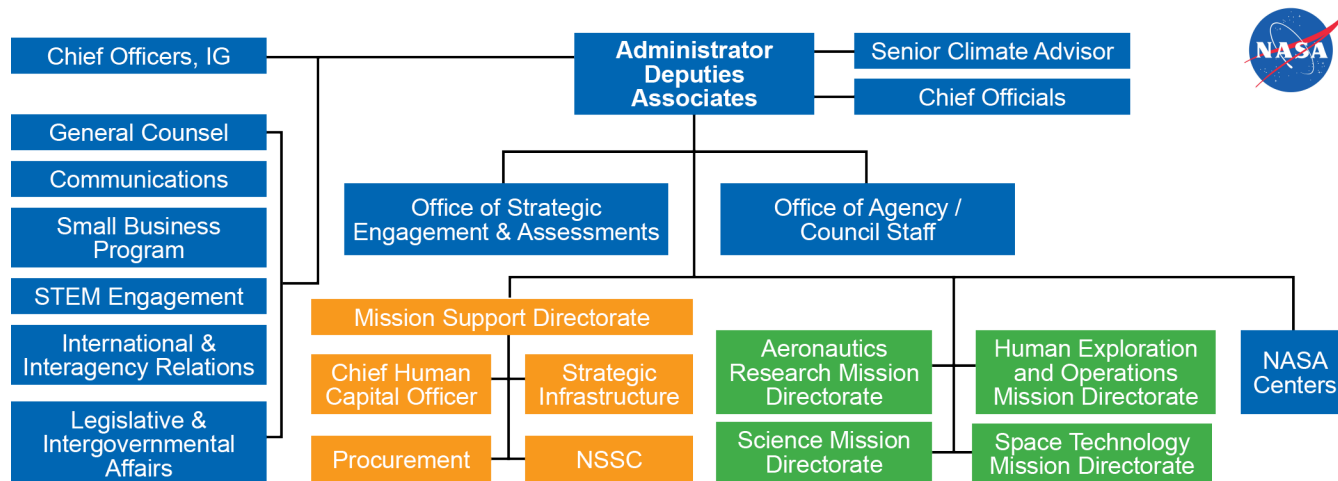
Chief Officers, IG

Administrator
Deputies
Associates

Senior Climate Advisor

Chief Officials

NASA

General Counsel

Communications

Small Business Program

STEM Engagement

International & Interagency Relations

Legislative & Intergovernmental Affairs

Office of Strategic Engagement & Assessments

Office of Agency / Council Staff

Mission Support Directorate

Chief Human Capital Officer

Strategic Infrastructure

Procurement

NSSC

Aeronautics Research Mission Directorate

Human Exploration and Operations Mission Directorate

Science Mission Directorate

Space Technology Mission Directorate

NASA Centers